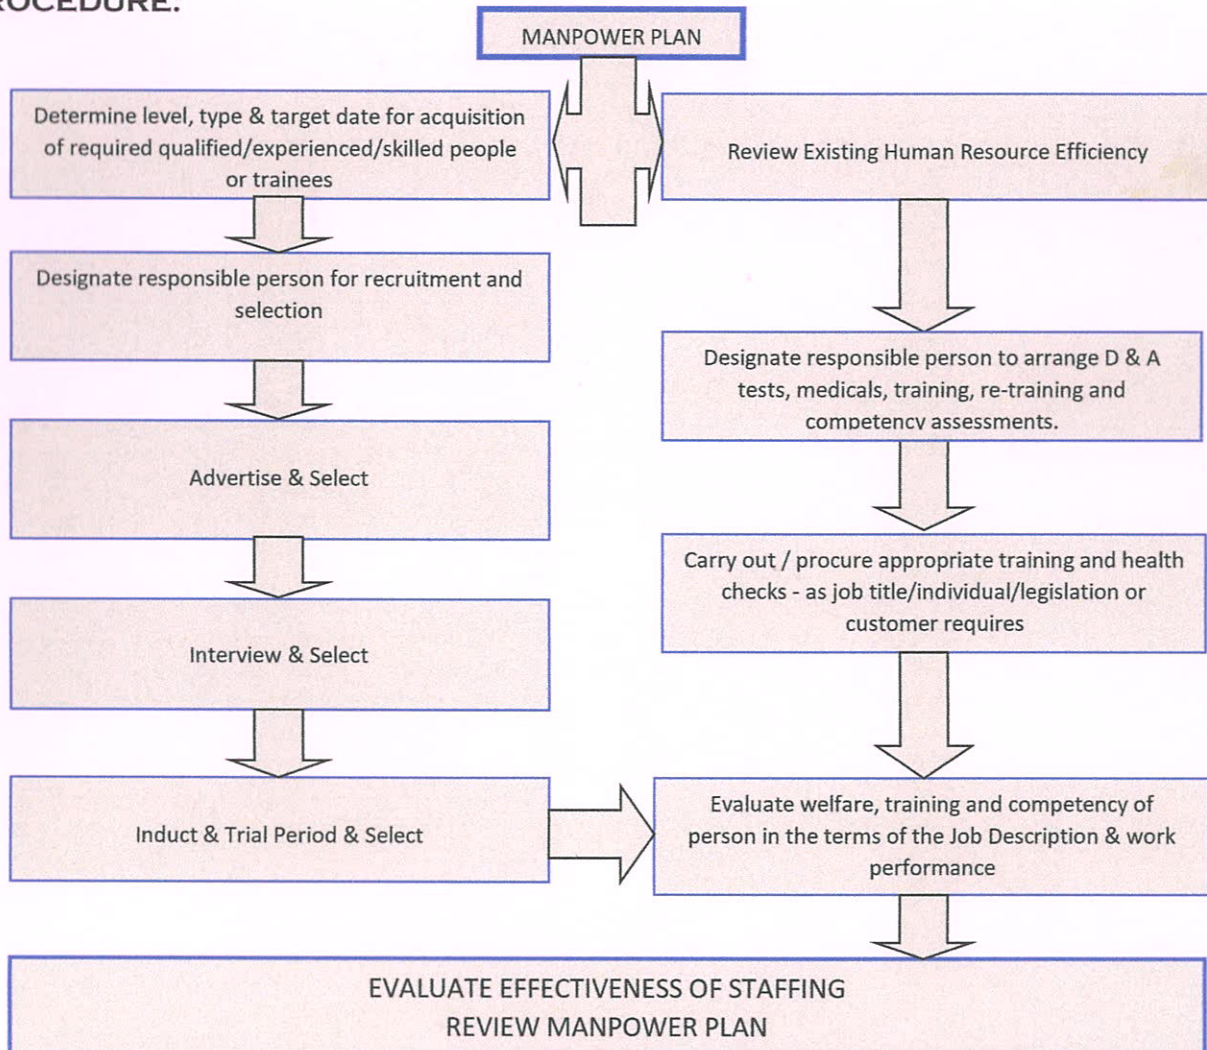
ROCEDURE:

MANPOWER PLAN

Determine level, type & target date for acquisition of required qualified/experienced/skilled people or trainees

Review Existing Human Resource Efficiency

Designate responsible person for recruitment and selection

Designate responsible person to arrange D & A tests, medicals, training, re-training and competency assessments.

Advertise & Select

Carry out / procure appropriate training and health checks - as job title/individual/legislation or customer requires

Interview & Select

Induct & Trial Period & Select

Evaluate welfare, training and competency of person in the terms of the Job Description & work performance

EVALUATE EFFECTIVENESS OF STAFFING
REVIEW MANPOWER PLAN